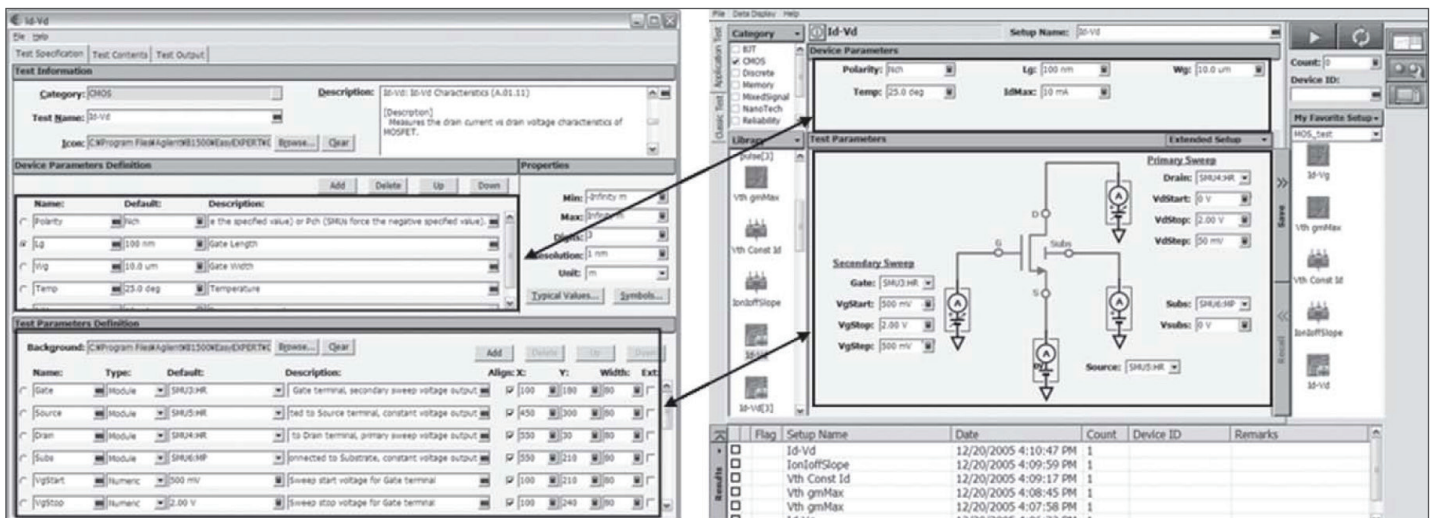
Id-Vd
File Help
Test Specification | Test Contents | Test Output

Test Information
Category: CMOS
Description: Id-Vd: Id-Vd Characteristics (A.01.11)
[Description]
Measures the drain current vs drain voltage characteristics of MOSFET.
Test Name: Id-Vd
Icon: C:¥Program Files¥Agilent¥B1500¥EasyEXPERT¥ Browse... Clear

Device Parameters Definition
Add Delete Up Down
Properties
| Name: | Default: | Description: |
|---|---|---|
| Polarity | Nch | e the specified value) or Pch (SMUs force the negative specified value). |
| Lg | 100 nm | Gate Length |
| Wg | 10.0 um | Gate Width |
| Temp | 25.0 deg | Temperature |

Min: -Infinity m
Max: Infinity m
Digits: 3
Resolution: 1 nm
Unit: m
Typical Values... Symbols...

Test Parameters Definition
Background: C:¥Program Files¥Agilent¥B1500¥EasyEXPERT¥ Browse... Clear
Add Delete Up Down
| Name: | Type: | Default: | Description: | Align: X: | Y: | Width: | Ext: |
|---|---|---|---|---|---|---|---|
| Gate | Module | SMU3:HR | Gate terminal, secondary sweep voltage output | 100 | 180 | 80 | |
| Source | Module | SMU5:HR | ted to Source terminal, constant voltage output | 450 | 300 | 80 | |
| Drain | Module | SMU4:HR | to Drain terminal, primary sweep voltage output | 550 | 30 | 80 | |
| Subs | Module | SMU6:MP | onnected to Substrate, constant voltage output | 550 | 210 | 80 | |
| VgStart | Numeric | 500 mV | Sweep start voltage for Gate terminal | 100 | 210 | 80 | |
| VgStop | Numeric | 2.00 V | Sweep stop voltage for Gate terminal | 100 | 240 | 80 | |

File Data Display Help
Application Test
Classic Test
Category
BJT
CMOS
Discrete
Memory
MixedSignal
NanoTech
Reliability
Library
pulse[3]
Vth gmMax
Vth Const Id
IonIoffSlope
Id-Vd
Id-Vd[3]

Id-Vd
Setup Name: Id-Vd
Device Parameters
Polarity: Nch
Lg: 100 nm
Wg: 10.0 um
Temp: 25.0 deg
IdMax: 10 mA
Test Parameters
Extended Setup
Primary Sweep
Drain: SMU4:HR
VdStart: 0 V
VdStop: 2.00 V
VdStep: 50 mV
D
G
Subs
S
Secondary Sweep
Gate: SMU3:HR
VgStart: 500 mV
VgStop: 2.00 V
VgStep: 500 mV
Subs: SMU6:MP
Vsubs: 0 V
Source: SMU5:HR
Save
Recall

Count: 0
Device ID:
My Favorite Setup
MOS_test
Id-Vg
Vth gmMax
Vth Const Id
IonIoffSlope
Id-Vd

Results
| Flag | Setup Name | Date | Count | Device ID | Remarks |
|---|---|---|---|---|---|
| | Id-Vd | 12/20/2005 4:10:47 PM | 1 | | |
| | IonIoffSlope | 12/20/2005 4:09:59 PM | 1 | | |
| | Vth Const Id | 12/20/2005 4:09:17 PM | 1 | | |
| | Vth gmMax | 12/20/2005 4:08:45 PM | 1 | | |
| | Vth gmMax | 12/20/2005 4:07:58 PM | 1 | | |